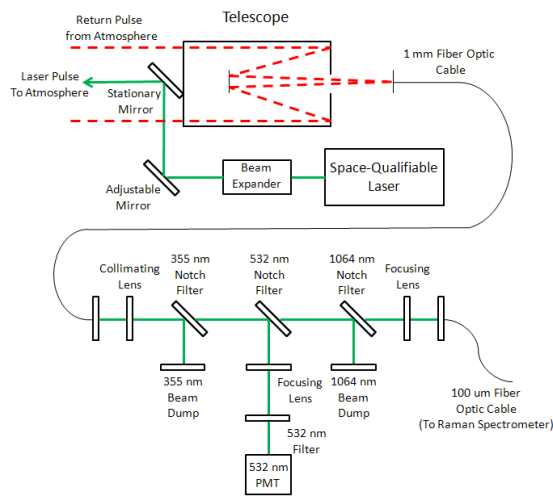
Telescope

Return Pulse from Atmosphere

Laser Pulse To Atmosphere

Stationary Mirror

1 mm Fiber Optic Cable

Adjustable Mirror

Beam Expander

Space-Qualifiable Laser

Collimating Lens

355 nm Notch Filter

532 nm Notch Filter

1064 nm Notch Filter

Focusing Lens

355 nm Beam Dump

Focusing Lens

1064 nm Beam Dump

532 nm Filter

532 nm PMT

100 um Fiber Optic Cable (To Raman Spectrometer)